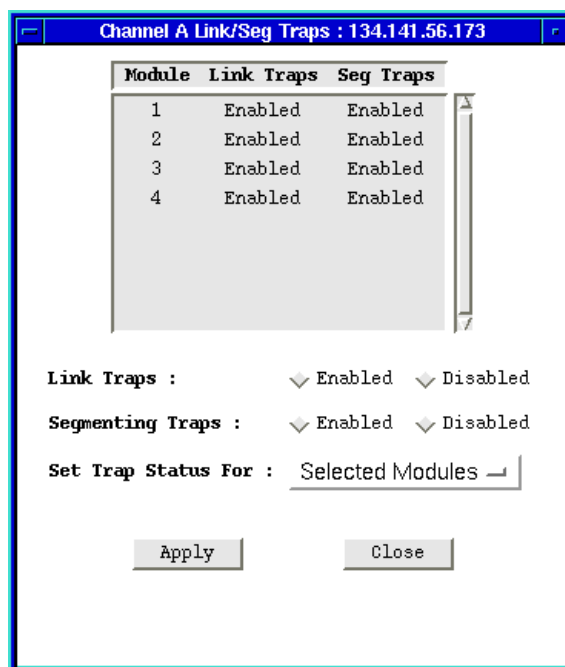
Channel A Link/Seg Traps : 134.141.56.173

| Module | Link Traps | Seg Traps |
|---|---|---|
| 1 | Enabled | Enabled |
| 2 | Enabled | Enabled |
| 3 | Enabled | Enabled |
| 4 | Enabled | Enabled |

Link Traps : Enabled Disabled

Segmenting Traps : Enabled Disabled

Set Trap Status For : Selected Modules

Apply Close